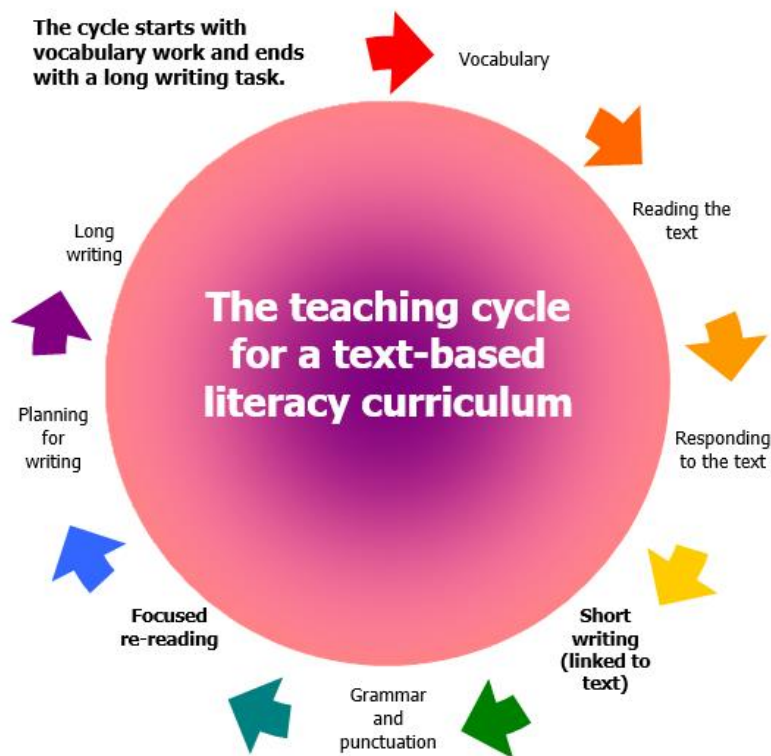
The cycle starts with vocabulary work and ends with a long writing task.

Vocabulary

Reading the text

Responding to the text

Short writing (linked to text)

Grammar and punctuation

Focused re-reading

Planning for writing

Long writing

The teaching cycle for a text-based literacy curriculum